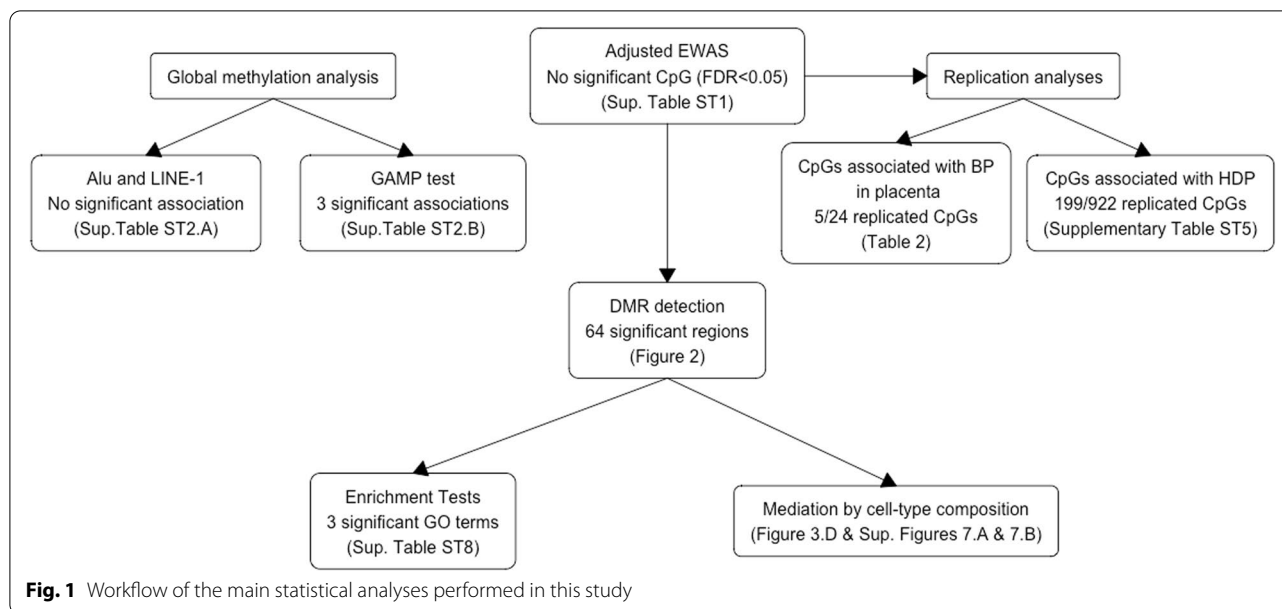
Global methylation analysis

Adjusted EWAS
No significant CpG (FDR<0.05)
(Sup. Table ST1)

Replication analyses

Alu and LINE-1
No significant association
(Sup.Table ST2.A)

GAMP test
3 significant associations
(Sup.Table ST2.B)

CpGs associated with BP
in placenta
5/24 replicated CpGs
(Table 2)

CpGs associated with HDP
199/922 replicated CpGs
(Supplementary Table ST5)

DMR detection
64 significant regions
(Figure 2)

Enrichment Tests
3 significant GO terms
(Sup. Table ST8)

Mediation by cell-type composition
(Figure 3.D & Sup. Figures 7.A & 7.B)

**Fig. 1** Workflow of the main statistical analyses performed in this study